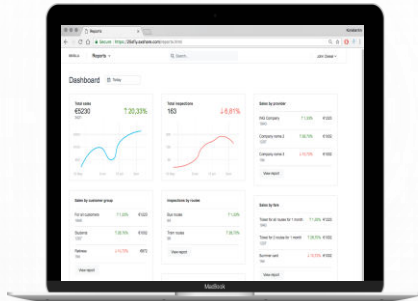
Reports

Dashboard

Today

Total sales

€5230

↑ 20,33%

Total inspections

163

↓ 6,81%

Sales by provider

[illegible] Company

↑ 1.4%

Company name 2

↑ 30.7%

Company name 3

↑ 1.4%

View report

Sales by customer group

Students

View report

Inspections by routes

View report

Sales by fare

View report

MacBook